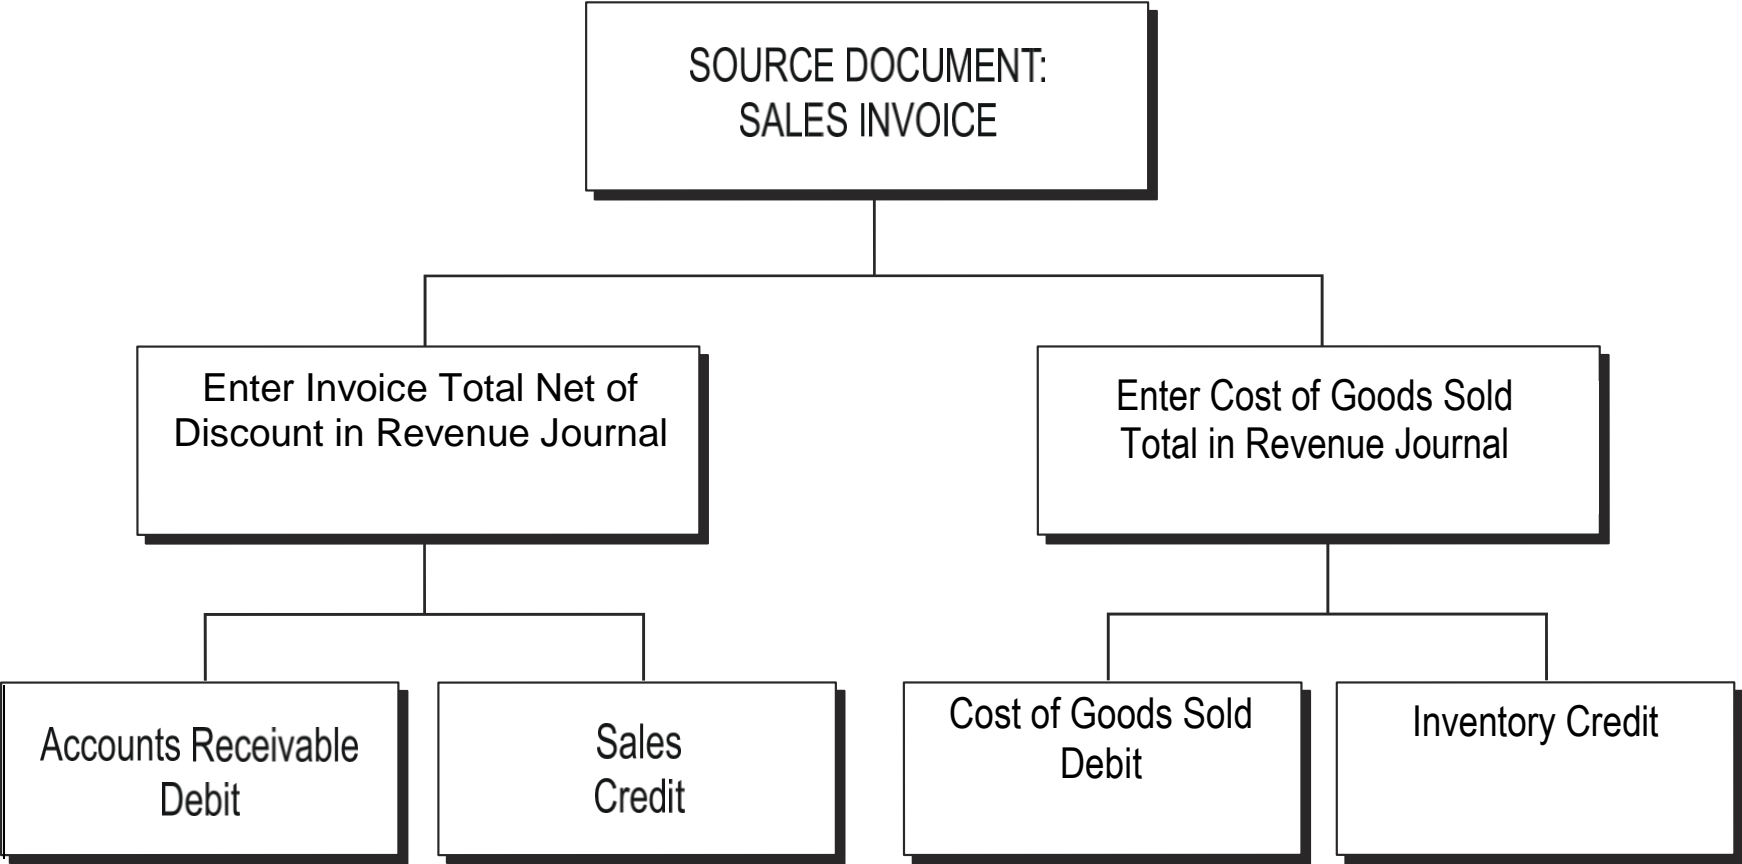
SOURCE DOCUMENT: SALES INVOICE

Enter Invoice Total Net of Discount in Revenue Journal

Enter Cost of Goods Sold Total in Revenue Journal

Accounts Receivable Debit

Sales Credit

Cost of Goods Sold Debit

Inventory Credit